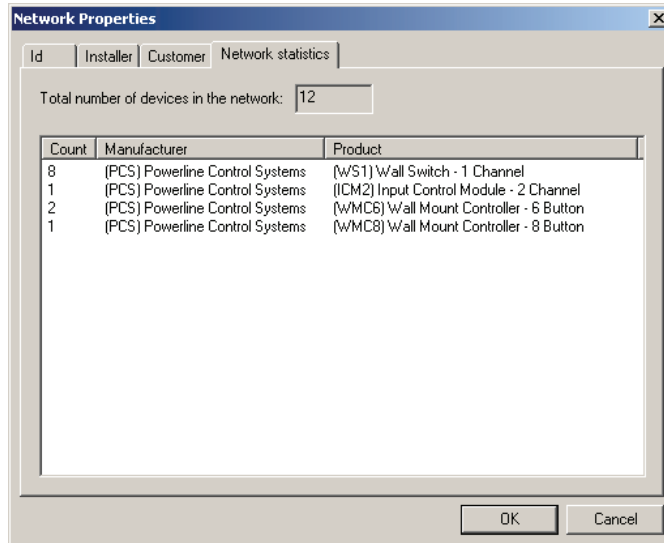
Network Properties

Id | Installer | Customer | Network statistics

Total number of devices in the network: 12

| Count | Manufacturer | Product |
|---|---|---|
| 8 | (PCS) Powerline Control Systems | (WS1) Wall Switch - 1 Channel |
| 1 | (PCS) Powerline Control Systems | (ICM2) Input Control Module - 2 Channel |
| 2 | (PCS) Powerline Control Systems | (WMC6) Wall Mount Controller - 6 Button |
| 1 | (PCS) Powerline Control Systems | (WMC8) Wall Mount Controller - 8 Button |

OK
Cancel